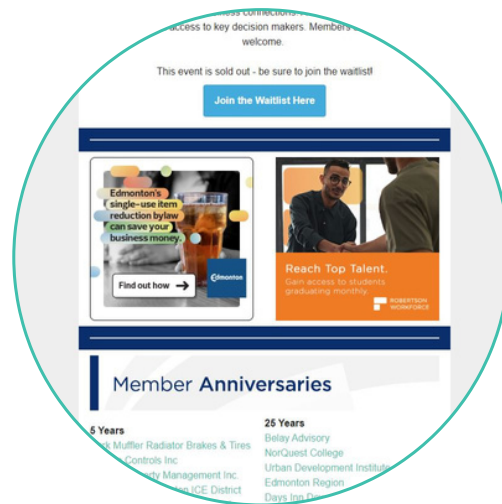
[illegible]ess connections. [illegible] access to key decision makers. Members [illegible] welcome.

This event is sold out - be sure to join the waitlist!

Join the Waitlist Here

Edmonton's single-use item reduction bylaw can save your business money.

Find out how →

Edmonton

Reach Top Talent.

Gain access to students graduating monthly.

ROBERTSON WORKFORCE

Member Anniversaries

5 Years
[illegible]k Muffler Radiator Brakes & Tires
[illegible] Controls Inc
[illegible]ty Management Inc.
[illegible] ICE District

25 Years
Belay Advisory
NorQuest College
Urban Development Institute
Edmonton Region
Days Inn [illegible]